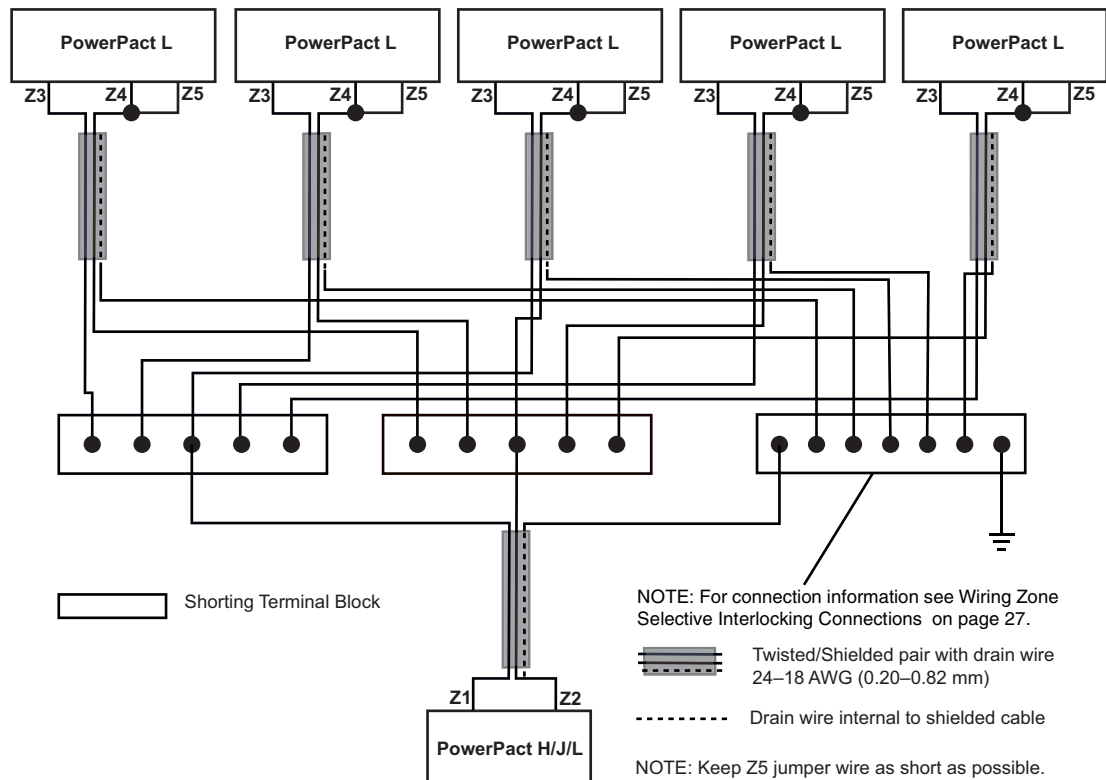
PowerPact L

Z3 Z4 Z5

PowerPact L

Z3 Z4 Z5

PowerPact L

Z3 Z4 Z5

PowerPact L

Z3 Z4 Z5

PowerPact L

Z3 Z4 Z5

Shorting Terminal Block

NOTE: For connection information see Wiring Zone Selective Interlocking Connections on page 27.

Twisted/Shielded pair with drain wire 24–18 AWG (0.20–0.82 mm)

Drain wire internal to shielded cable

Z1 Z2

PowerPact H/J/L

NOTE: Keep Z5 jumper wire as short as possible.